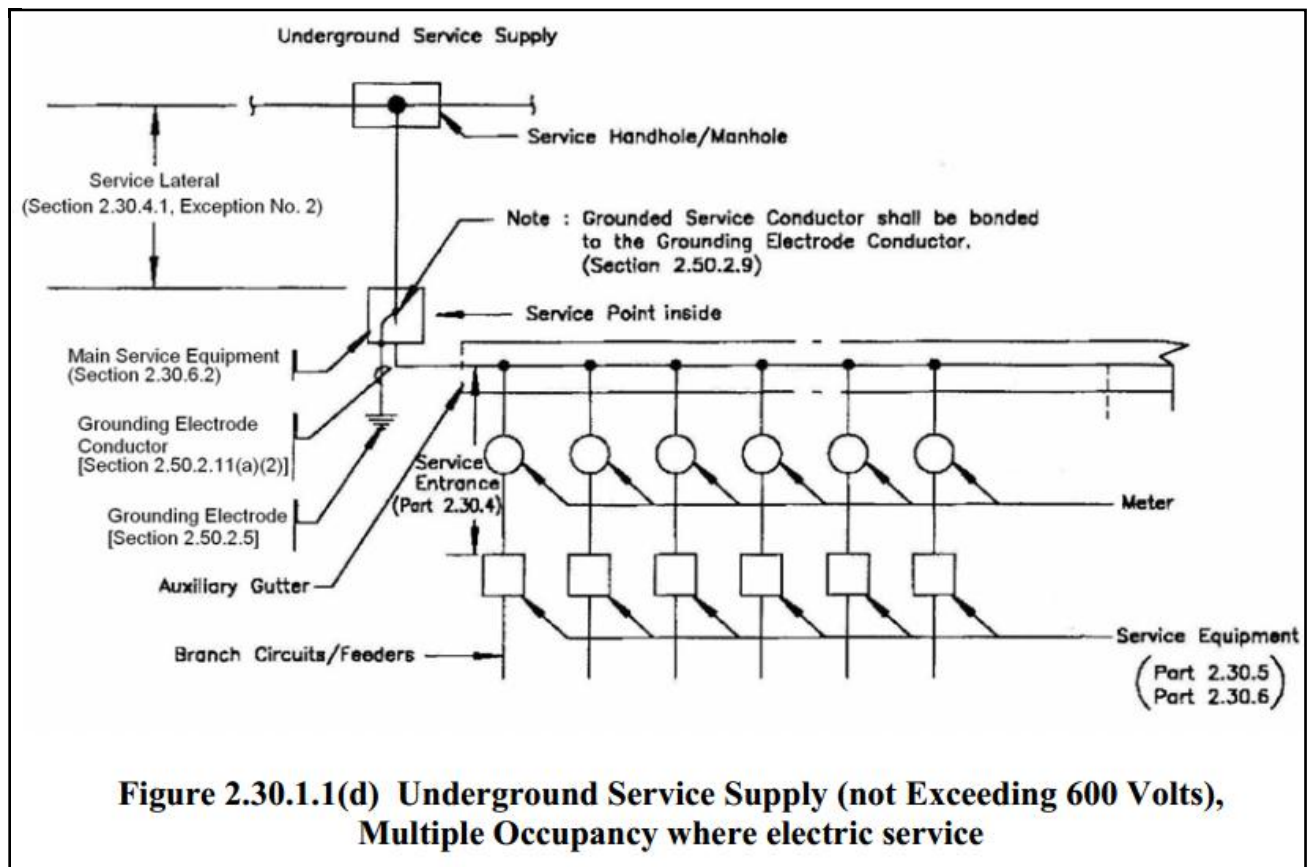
Underground Service Supply

Service Handhole/Manhole

Service Lateral
(Section 2.30.4.1, Exception No. 2)

Note : Grounded Service Conductor shall be bonded to the Grounding Electrode Conductor. (Section 2.50.2.9)

Service Point inside

Main Service Equipment
(Section 2.30.6.2)

Grounding Electrode Conductor
[Section 2.50.2.11(a)(2)]

Service Entrance
(Part 2.30.4)

Meter

Grounding Electrode
[Section 2.50.2.5]

Auxiliary Gutter

Branch Circuits/Feeders

Service Equipment
(Part 2.30.5
Part 2.30.6)

Figure 2.30.1.1(d) Underground Service Supply (not Exceeding 600 Volts), Multiple Occupancy where electric service